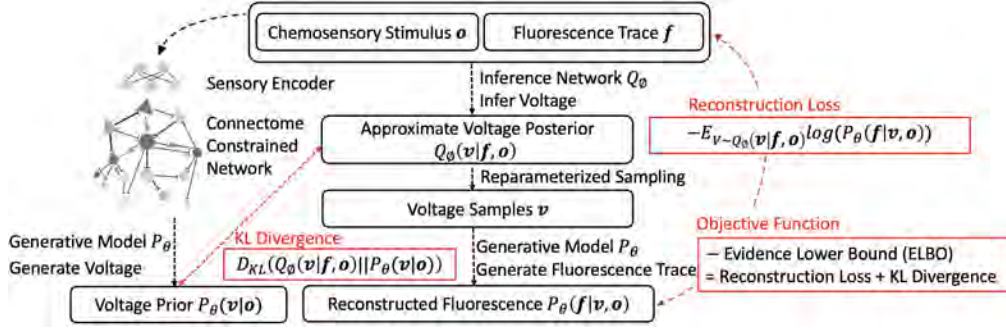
Chemosensory Stimulus $\boldsymbol{o}$

Fluorescence Trace $\boldsymbol{f}$

Sensory Encoder

Inference Network $Q_\emptyset$
Infer Voltage

Reconstruction Loss

Connectome Constrained Network

Approximate Voltage Posterior
$Q_\emptyset(\boldsymbol{v}|\boldsymbol{f},\boldsymbol{o})$

$-E_{V\sim Q_\emptyset(\boldsymbol{v}|\boldsymbol{f},\boldsymbol{o})}log(P_\theta(\boldsymbol{f}|\boldsymbol{v},\boldsymbol{o}))$

Reparameterized Sampling

Voltage Samples $\boldsymbol{v}$

Objective Function

Generative Model $P_\theta$
Generate Voltage

KL Divergence

$D_{KL}(Q_\emptyset(\boldsymbol{v}|\boldsymbol{f},\boldsymbol{o})||P_\theta(\boldsymbol{v}|\boldsymbol{o}))$

Generative Model $P_\theta$
Generate Fluorescence Trace

– Evidence Lower Bound (ELBO)
= Reconstruction Loss + KL Divergence

Voltage Prior $P_\theta(\boldsymbol{v}|\boldsymbol{o})$

Reconstructed Fluorescence $P_\theta(\boldsymbol{f}|\boldsymbol{v},\boldsymbol{o})$